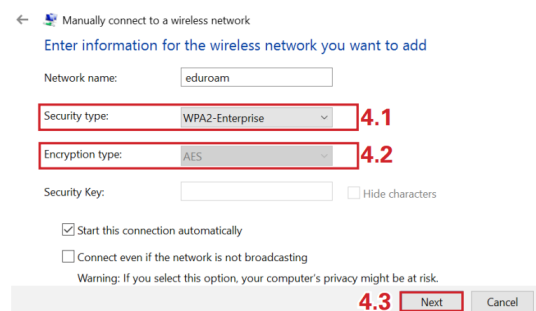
Manually connect to a wireless network

Enter information for the wireless network you want to add

Network name: eduroam

Security type: WPA2-Enterprise 4.1

Encryption type: AES 4.2

Security Key: Hide characters

Start this connection automatically

Connect even if the network is not broadcasting

Warning: If you select this option, your computer's privacy might be at risk.

4.3 Next Cancel